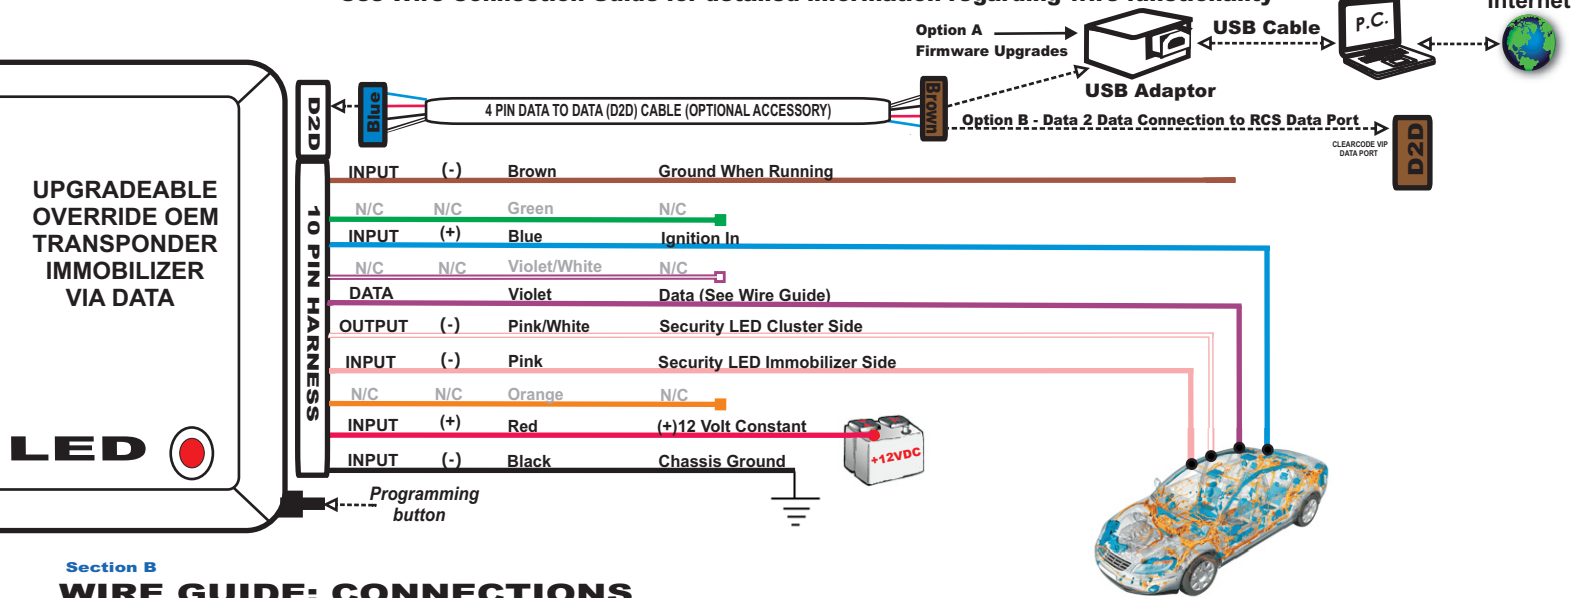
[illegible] Internet

Option A
Firmware Upgrades

USB Cable

P.C.

USB Adaptor

D2D

Blue

4 PIN DATA TO DATA (D2D) CABLE (OPTIONAL ACCESSORY)

Brown

Option B - Data 2 Data Connection to RCS Data Port

CLEARCODE VIP DATA PORT

D2D

UPGRADEABLE OVERRIDE OEM TRANSPONDER IMMOBILIZER VIA DATA

10 PIN HARNESS

| | | | |
|---|---|---|---|
| INPUT | (-) | Brown | Ground When Running |
| N/C | N/C | Green | N/C |
| INPUT | (+) | Blue | Ignition In |
| N/C | N/C | Violet/White | N/C |
| DATA | | Violet | Data (See Wire Guide) |
| OUTPUT | (-) | Pink/White | Security LED Cluster Side |
| INPUT | (-) | Pink | Security LED Immobilizer Side |
| N/C | N/C | Orange | N/C |
| INPUT | (+) | Red | (+)12 Volt Constant |
| INPUT | (-) | Black | Chassis Ground |

+12VDC

LED

Programming button

Section B
WIRE GUIDE: CONNECTIONS